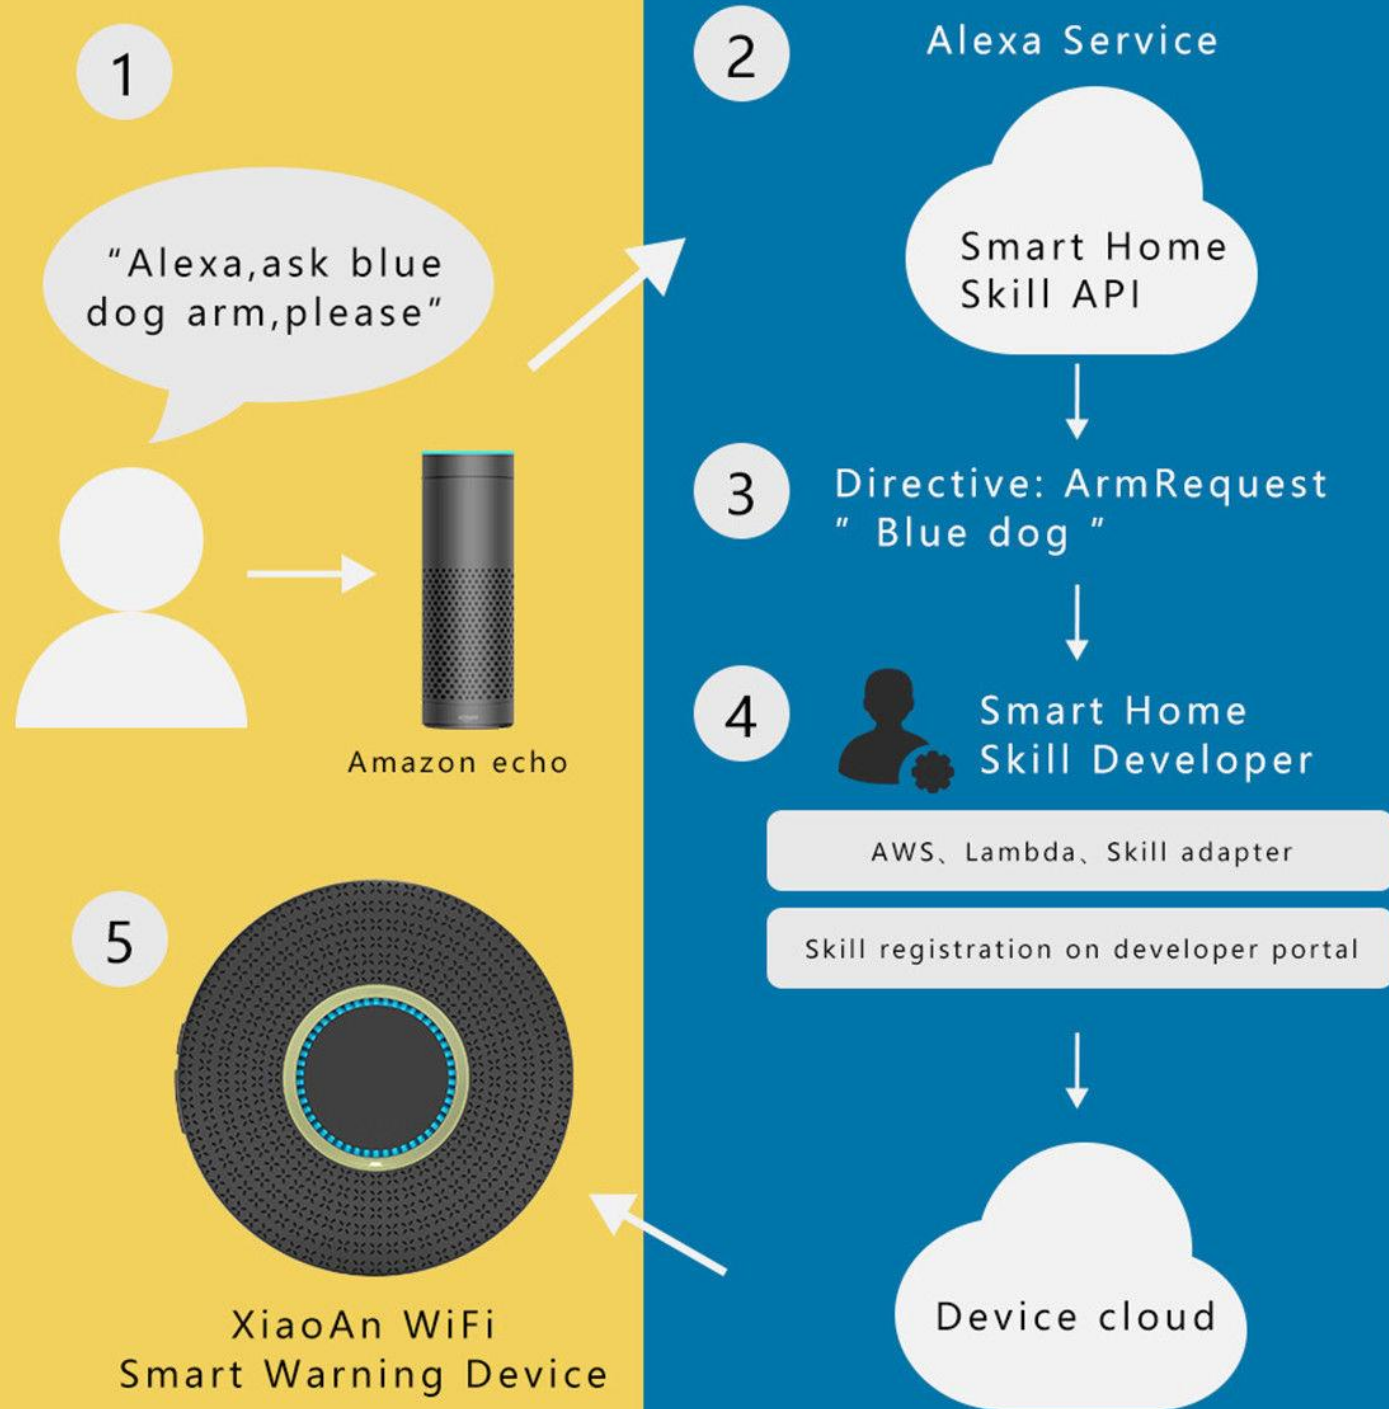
1

"Alexa,ask blue dog arm,please"

Amazon echo

2

Alexa Service

Smart Home Skill API

3

Directive: ArmRequest " Blue dog "

4

Smart Home Skill Developer

AWS、Lambda、Skill adapter

Skill registration on developer portal

5

XiaoAn WiFi Smart Warning Device

Device cloud